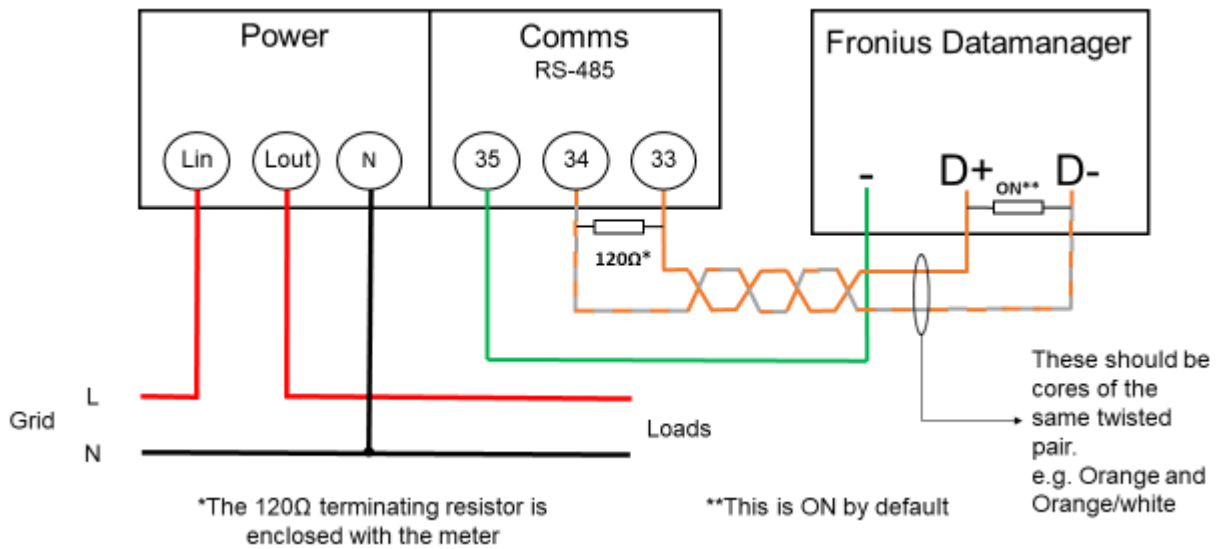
Power

Comms
RS-485

Fronius Datamanager

Lin Lout N 35 34 33

- D+ ON** D-

120Ω*

L
Grid
N

Loads

These should be cores of the same twisted pair. e.g. Orange and Orange/white

*The 120Ω terminating resistor is enclosed with the meter

**This is ON by default